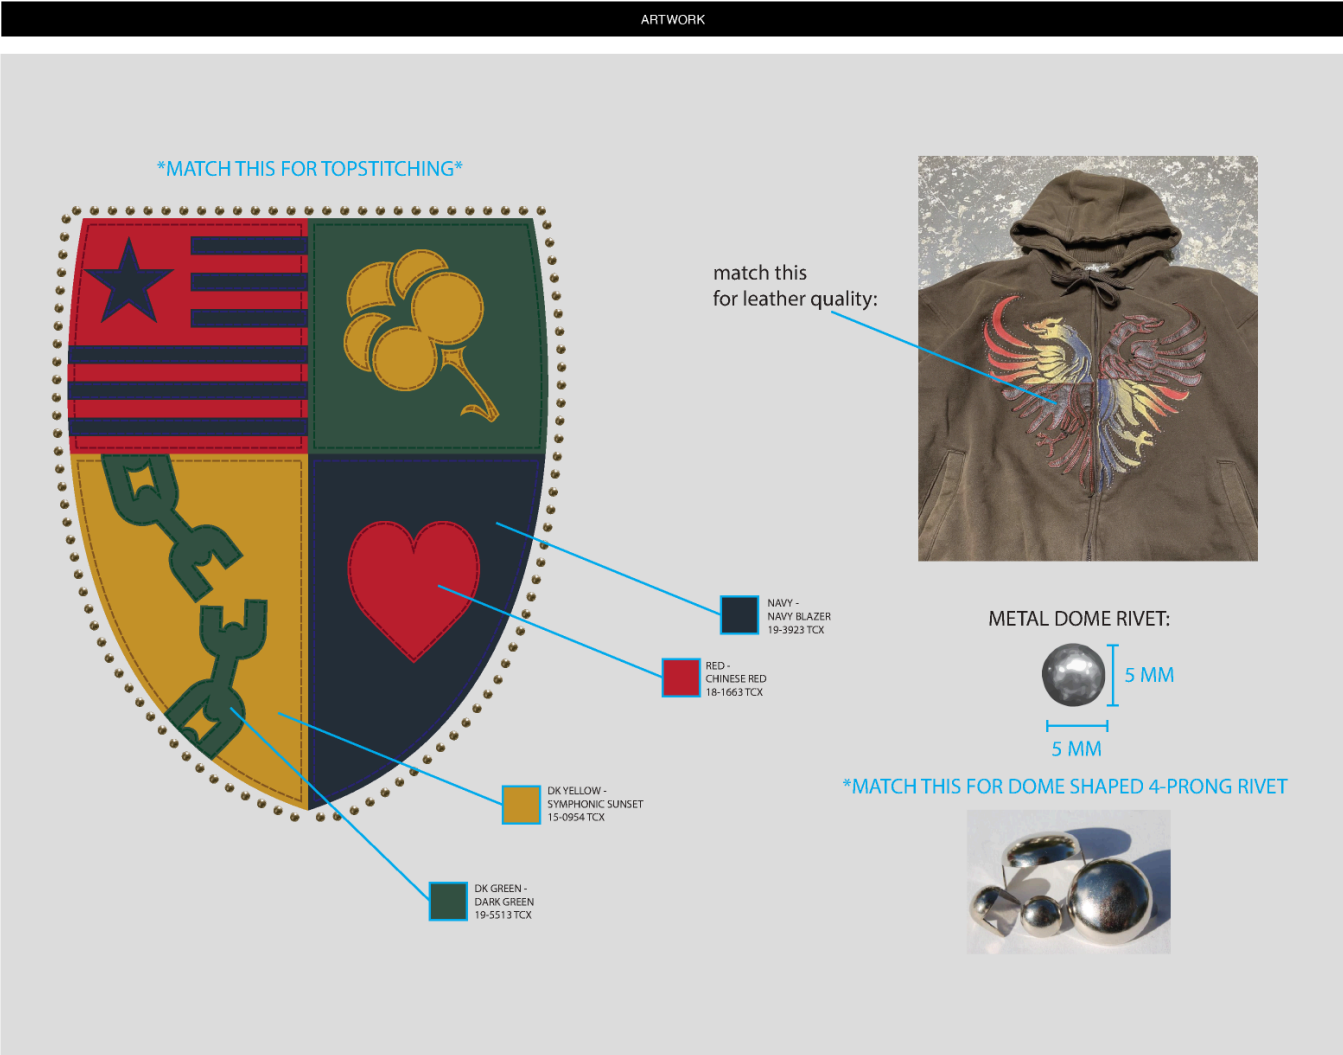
ARTWORK

*MATCH THIS FOR TOPSTITCHING*

match this
for leather quality:

NAVY -
NAVY BLAZER
19-3923 TCX

RED -
CHINESE RED
18-1663 TCX

DK YELLOW -
SYMPHONIC SUNSET
15-0954 TCX

DK GREEN -
DARK GREEN
19-5513 TCX

METAL DOME RIVET:

5 MM

5 MM

*MATCH THIS FOR DOME SHAPED 4-PRONG RIVET